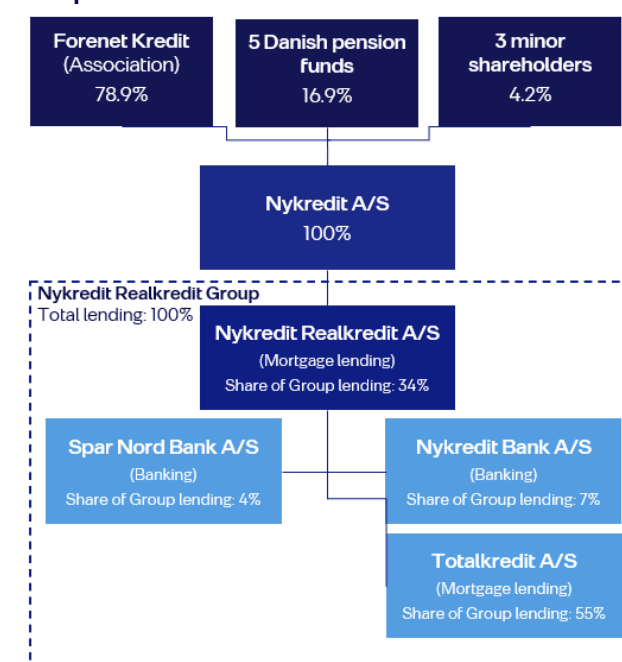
Forenet Kredit
(Association)
78.9%

5 Danish pension funds
16.9%

3 minor shareholders
4.2%

Nykredit A/S
100%

Nykredit Realkredit Group
Total lending: 100%

Nykredit Realkredit A/S
(Mortgage lending)
Share of Group lending: 34%

Spar Nord Bank A/S
(Banking)
Share of Group lending: 4%

Nykredit Bank A/S
(Banking)
Share of Group lending: 7%

Totalkredit A/S
(Mortgage lending)
Share of Group lending: 55%